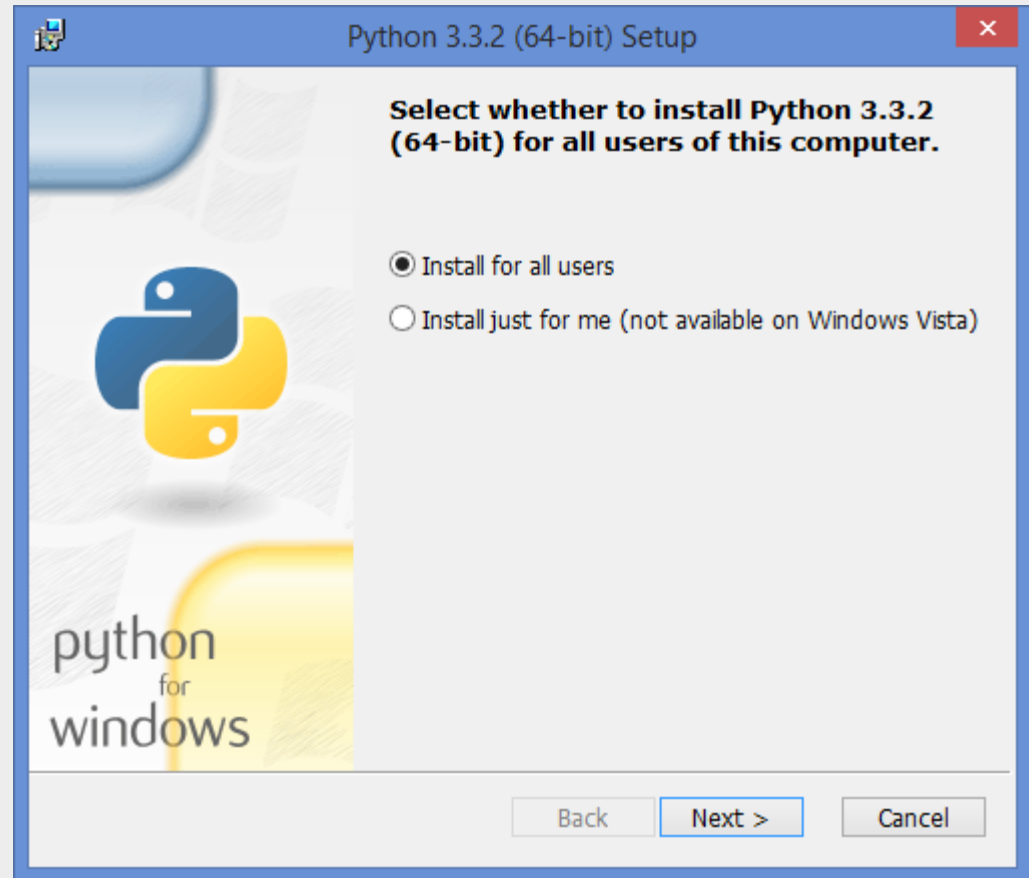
Python 3.3.2 (64-bit) Setup

Select whether to install Python 3.3.2 (64-bit) for all users of this computer.

Install for all users

Install just for me (not available on Windows Vista)

python
for
windows

Back
Next >
Cancel